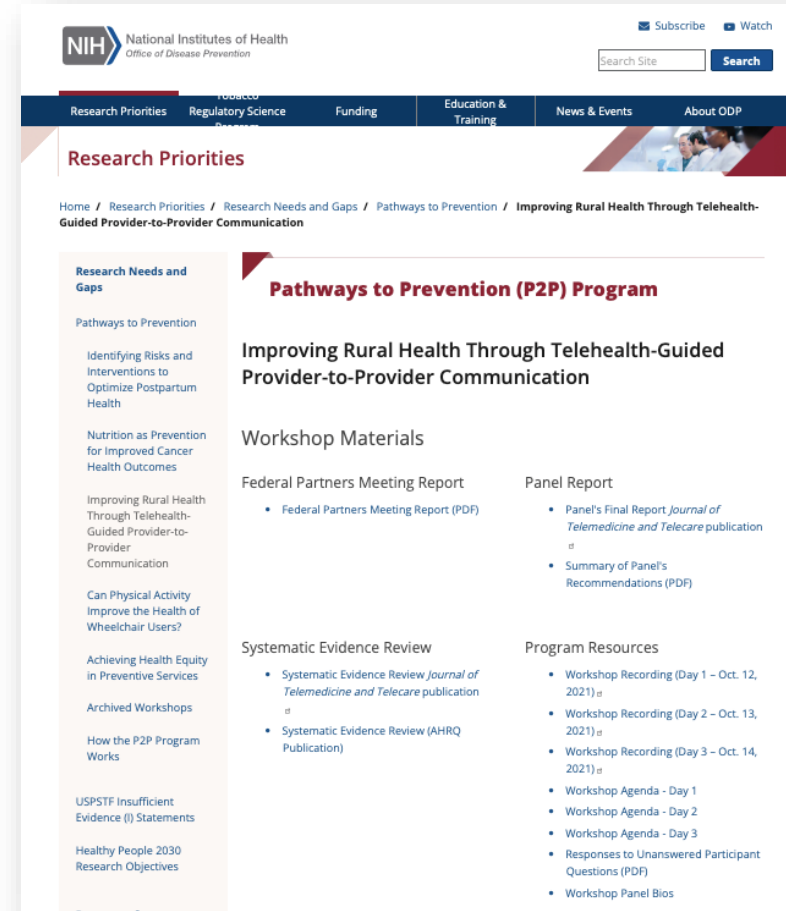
NIH National Institutes of Health
Office of Disease Prevention

Subscribe Watch

Search Site Search

Research Priorities | Tobacco Regulatory Science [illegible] | Funding | Education & Training | News & Events | About ODP

Research Priorities

Home / Research Priorities / Research Needs and Gaps / Pathways to Prevention / Improving Rural Health Through Telehealth-Guided Provider-to-Provider Communication

Research Needs and Gaps

Pathways to Prevention

Identifying Risks and Interventions to Optimize Postpartum Health

Nutrition as Prevention for Improved Cancer Health Outcomes

Improving Rural Health Through Telehealth-Guided Provider-to-Provider Communication

Can Physical Activity Improve the Health of Wheelchair Users?

Achieving Health Equity in Preventive Services

Archived Workshops

How the P2P Program Works

USPSTF Insufficient Evidence (I) Statements

Healthy People 2030 Research Objectives

Pathways to Prevention (P2P) Program

Improving Rural Health Through Telehealth-Guided Provider-to-Provider Communication

Workshop Materials

Federal Partners Meeting Report

- Federal Partners Meeting Report (PDF)

Panel Report

- Panel's Final Report Journal of Telemedicine and Telecare publication
- Summary of Panel's Recommendations (PDF)

Systematic Evidence Review

- Systematic Evidence Review Journal of Telemedicine and Telecare publication
- Systematic Evidence Review (AHRQ Publication)

Program Resources

- Workshop Recording (Day 1 – Oct. 12, 2021)
- Workshop Recording (Day 2 – Oct. 13, 2021)
- Workshop Recording (Day 3 – Oct. 14, 2021)
- Workshop Agenda - Day 1
- Workshop Agenda - Day 2
- Workshop Agenda - Day 3
- Responses to Unanswered Participant Questions (PDF)
- Workshop Panel Bios